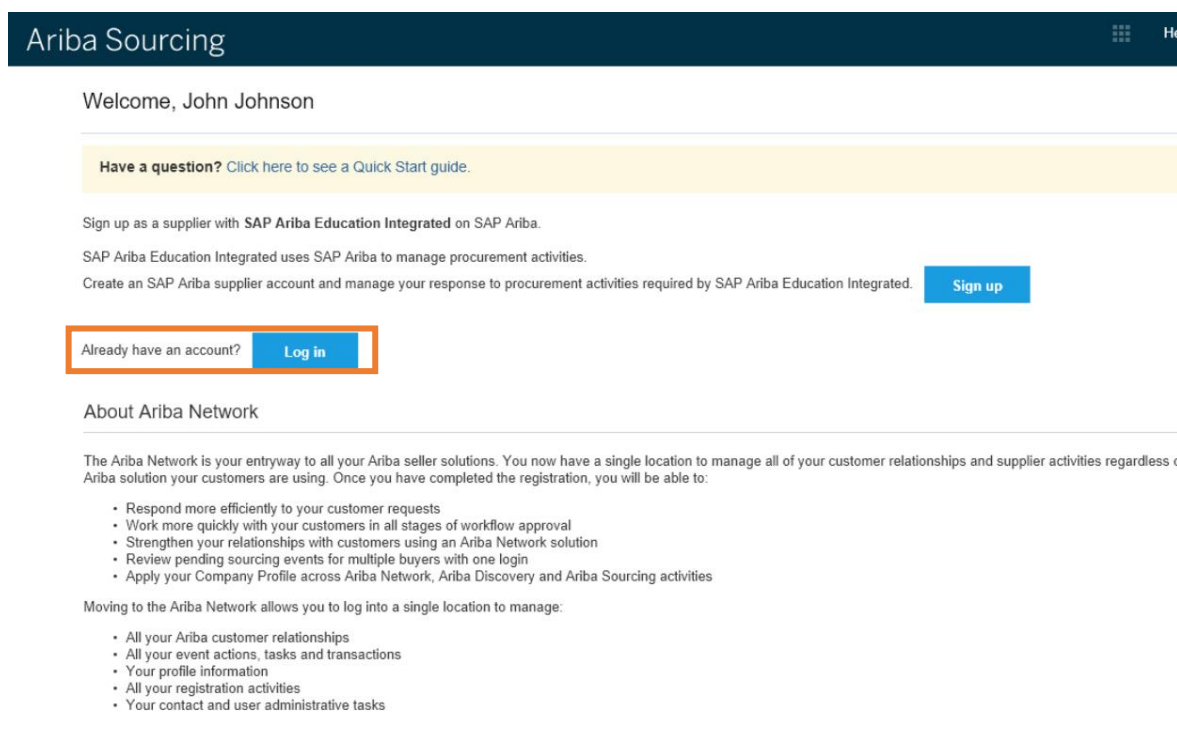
Ariba Sourcing

He

Welcome, John Johnson

Have a question? Click here to see a Quick Start guide.

Sign up as a supplier with SAP Ariba Education Integrated on SAP Ariba.

SAP Ariba Education Integrated uses SAP Ariba to manage procurement activities.

Create an SAP Ariba supplier account and manage your response to procurement activities required by SAP Ariba Education Integrated. Sign up

Already have an account? Log in

About Ariba Network

The Ariba Network is your entryway to all your Ariba seller solutions. You now have a single location to manage all of your customer relationships and supplier activities regardless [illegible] Ariba solution your customers are using. Once you have completed the registration, you will be able to:

- Respond more efficiently to your customer requests
- Work more quickly with your customers in all stages of workflow approval
- Strengthen your relationships with customers using an Ariba Network solution
- Review pending sourcing events for multiple buyers with one login
- Apply your Company Profile across Ariba Network, Ariba Discovery and Ariba Sourcing activities

Moving to the Ariba Network allows you to log into a single location to manage:

- All your Ariba customer relationships
- All your event actions, tasks and transactions
- Your profile information
- All your registration activities
- Your contact and user administrative tasks